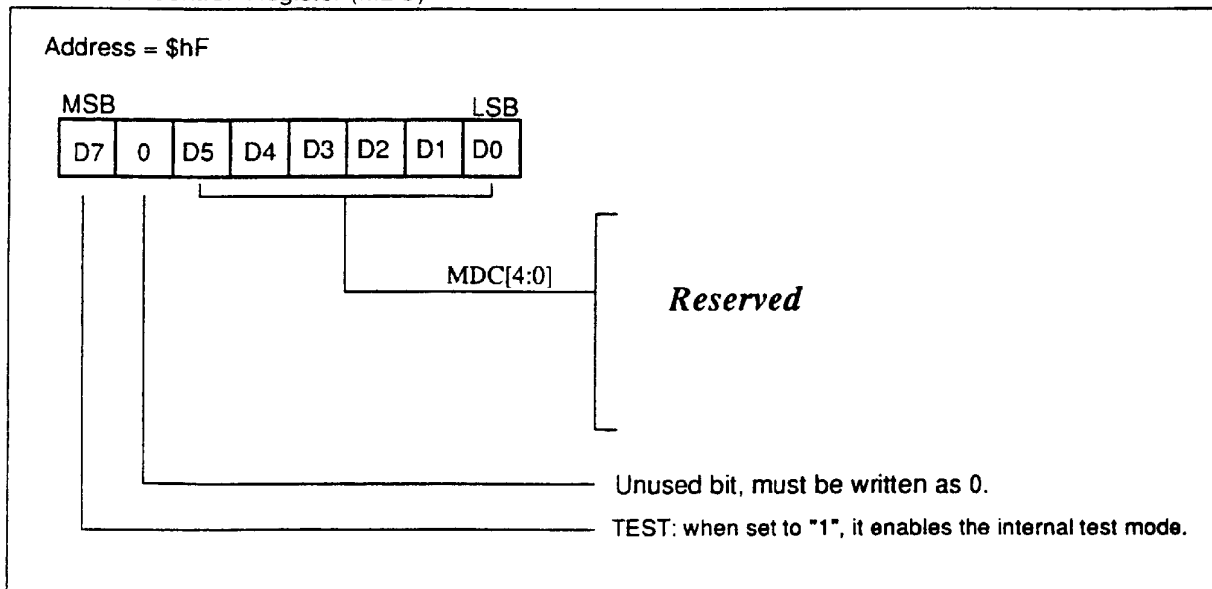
Address = $hF

MSB LSB

| D7 | 0 | D5 | D4 | D3 | D2 | D1 | D0 |
|---|---|---|---|---|---|---|---|

MDC[4:0]

*Reserved*

Unused bit, must be written as 0.

TEST: when set to "1", it enables the internal test mode.